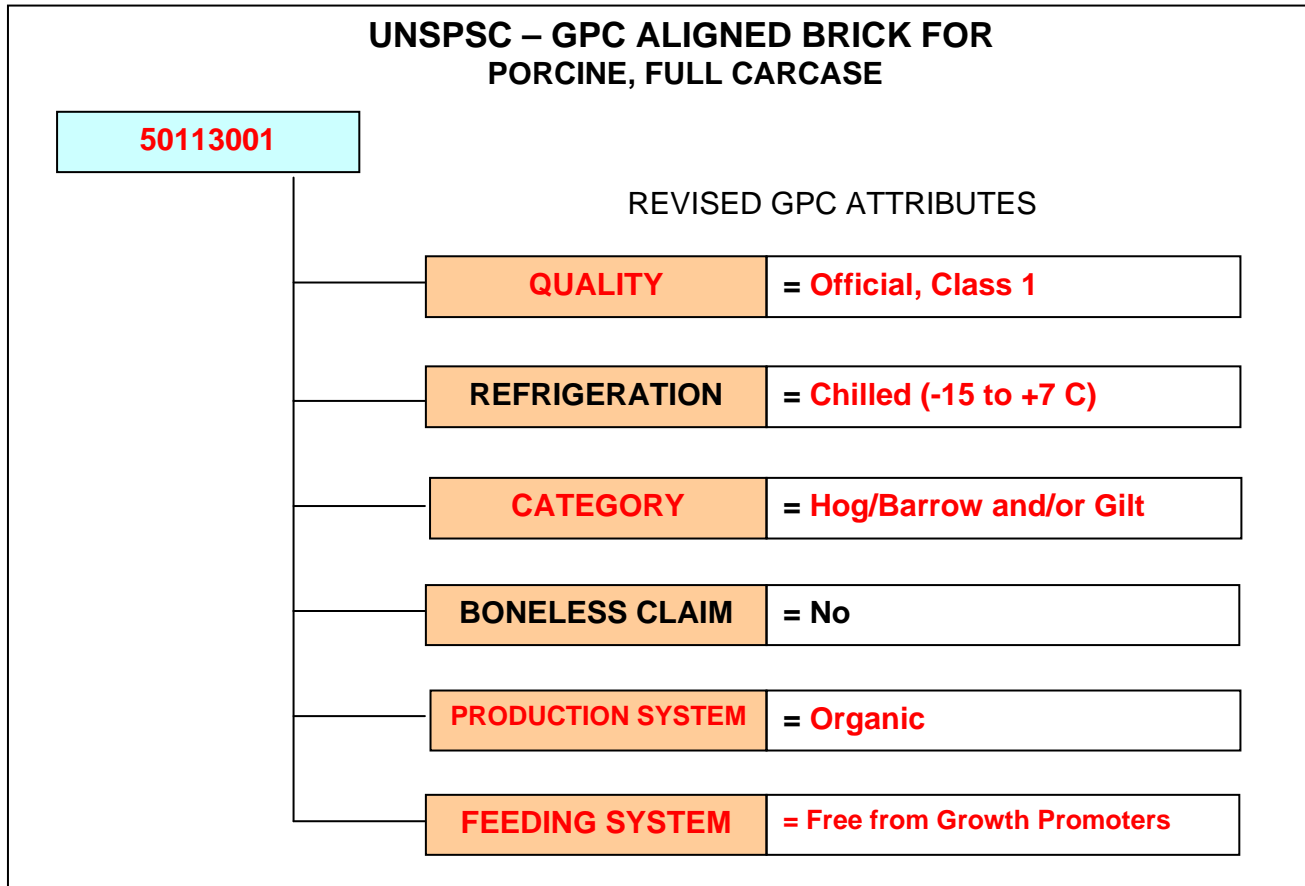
UNSPSC – GPC ALIGNED BRICK FOR
PORCINE, FULL CARCASE

50113001

REVISED GPC ATTRIBUTES

| QUALITY | = Official, Class 1 |
|---|---|
| REFRIGERATION | = Chilled (-15 to +7 C) |
| CATEGORY | = Hog/Barrow and/or Gilt |
| BONELESS CLAIM | = No |
| PRODUCTION SYSTEM | = Organic |
| FEEDING SYSTEM | = Free from Growth Promoters |